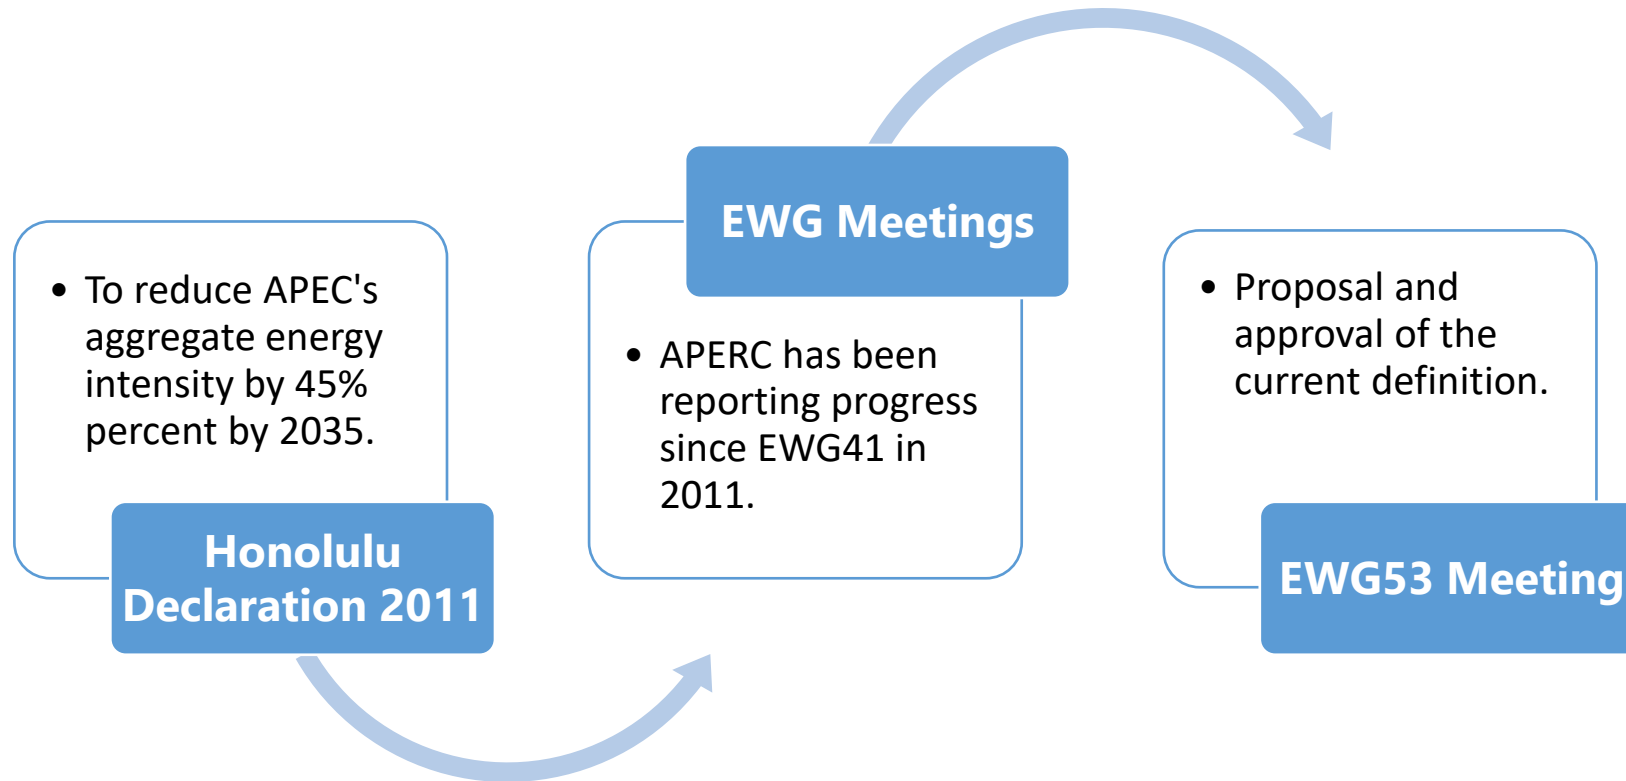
• To reduce APEC's aggregate energy intensity by 45% percent by 2035.

Honolulu Declaration 2011

EWG Meetings

• APERC has been reporting progress since EWG41 in 2011.

• Proposal and approval of the current definition.

EWG53 Meeting